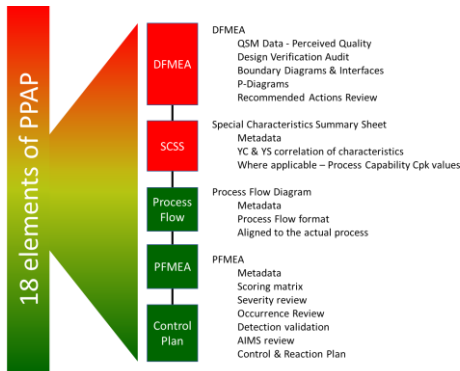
18 elements of PPAP

DFMEA

SCSS

Process Flow

PFMEA

Control Plan

DFMEA
QSM Data - Perceived Quality
Design Verification Audit
Boundary Diagrams & Interfaces
P-Diagrams
Recommended Actions Review

Special Characteristics Summary Sheet
Metadata
YC & YS correlation of characteristics
Where applicable – Process Capability Cpk values

Process Flow Diagram
Metadata
Process Flow format
Aligned to the actual process

PFMEA
Metadata
Scoring matrix
Severity review
Occurrence Review
Detection validation
AIMS review
Control & Reaction Plan